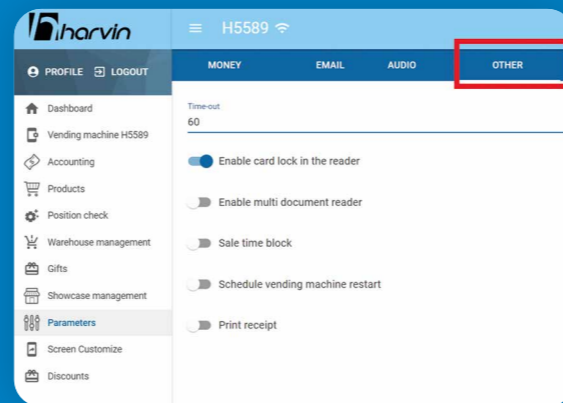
harvin

H5589

PROFILE LOGOUT

MONEY EMAIL AUDIO OTHER

Dashboard
Vending machine H5589
Accounting
Products
Position check
Warehouse management
Gifts
Showcase management
Parameters
Screen Customize
Discounts

Time-out
60

Enable card lock in the reader

Enable multi document reader

Sale time block

Schedule vending machine restart

Print receipt